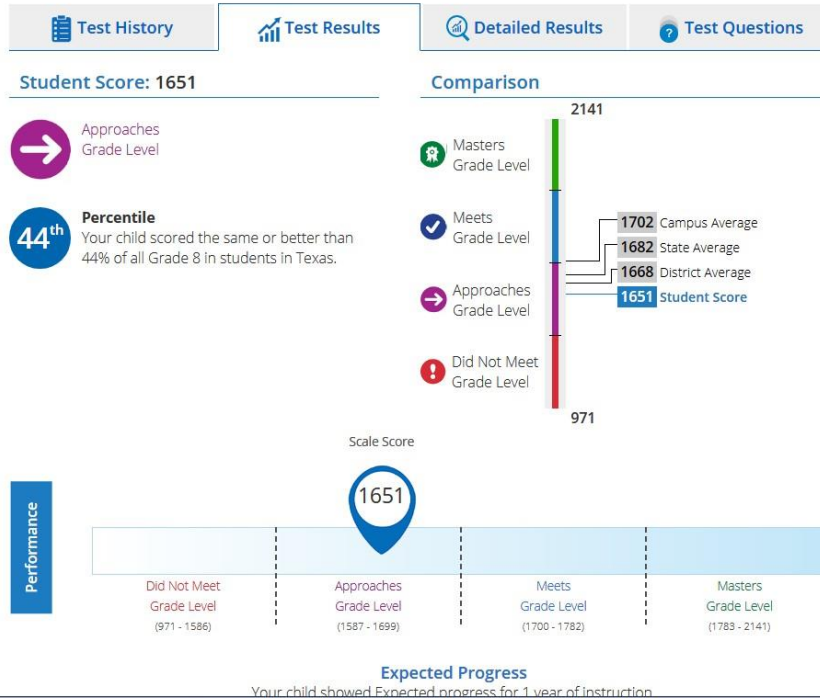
Test History | Test Results | Detailed Results | Test Questions

Student Score: 1651

Approaches Grade Level

$44^{th}$ Percentile
Your child scored the same or better than 44% of all Grade 8 in students in Texas.

Comparison

2141

Masters Grade Level

Meets Grade Level

Approaches Grade Level

Did Not Meet Grade Level

971

1702 Campus Average
1682 State Average
1668 District Average
1651 Student Score

Scale Score

1651

Performance

Did Not Meet Grade Level (971 - 1586)

Approaches Grade Level (1587 - 1699)

Meets Grade Level (1700 - 1782)

Masters Grade Level (1783 - 2141)

Expected Progress
Your child showed Expected progress for 1 year of instruction